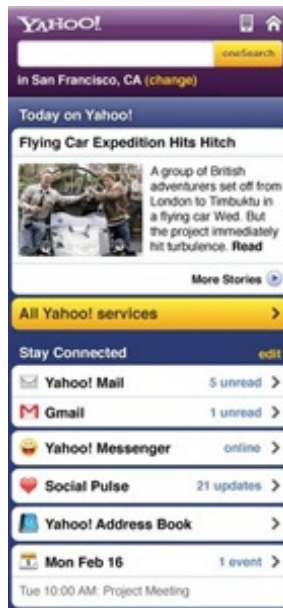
YAHOO!

oneSearch

in San Francisco, CA (change)

Today on Yahoo!

Flying Car Expedition Hits Hitch

A group of British adventurers set off from London to Timbuktu in a flying car Wed. But the project immediately hit turbulence. Read

More Stories

All Yahoo! services

Stay Connected edit

Yahoo! Mail 5 unread

Gmail 1 unread

Yahoo! Messenger online

Social Pulse 21 updates

Yahoo! Address Book

Mon Feb 16 1 event

Tue 10:00 AM: Project Meeting